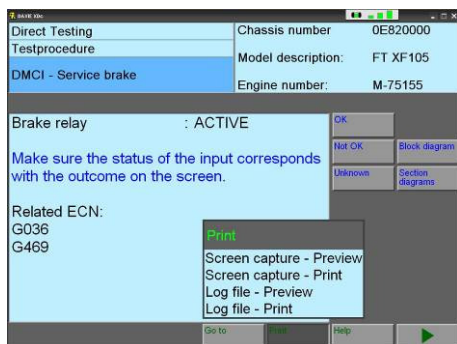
DAVIE XDc

Direct Testing
Testprocedure
DMCI - Service brake

Chassis number 0E820000
Model description: FT XF105
Engine number: M-75155

Brake relay : ACTIVE

Make sure the status of the input corresponds with the outcome on the screen.

Related ECN:
G036
G469

OK
Not OK
Block diagram
Unknown
Section diagrams

Print
Screen capture - Preview
Screen capture - Print
Log file - Preview
Log file - Print

Go to
Print
Help